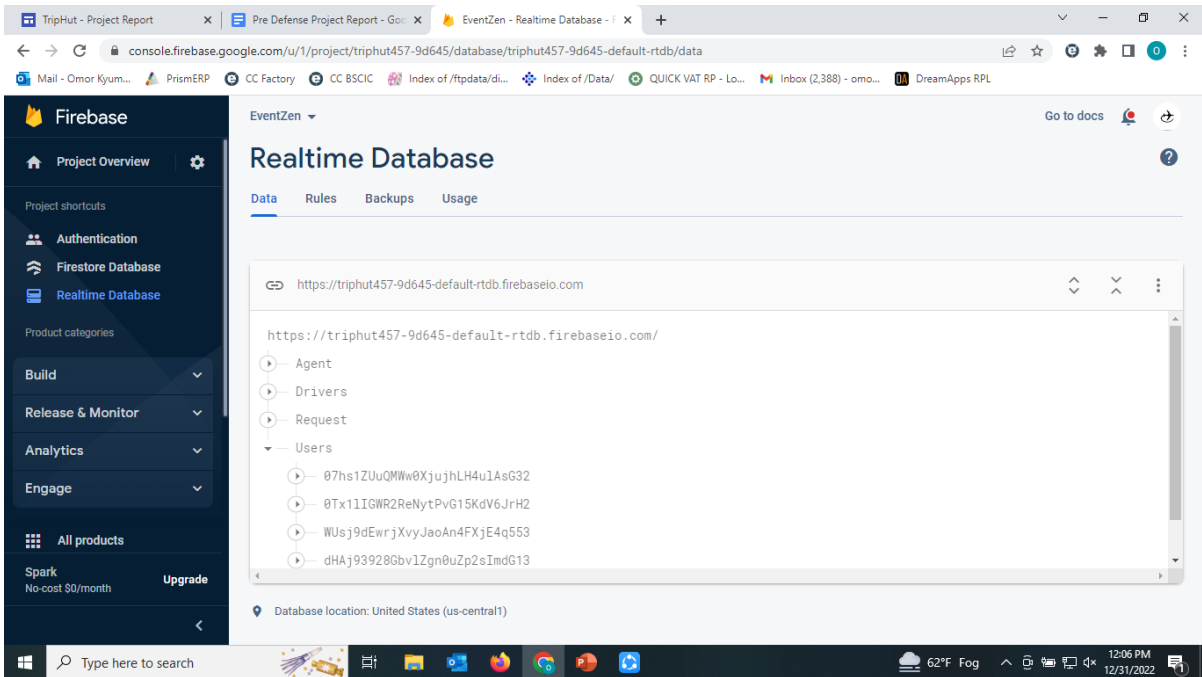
TripHut - Project Report
Pre Defense Project Report - Goo
EventZen - Realtime Database - F
console.firebase.google.com/u/1/project/triphut457-9d645/database/triphut457-9d645-default-rtdb/data
Mail - Omor Kyum... PrismERP CC Factory CC BSCIC Index of /ftpdata/di... Index of /Data/ QUICK VAT RP - Lo... Inbox (2,388) - omo... DreamApps RPL

Firebase
Project Overview
Project shortcuts
Authentication
Firestore Database
Realtime Database
Product categories
Build
Release & Monitor
Analytics
Engage
All products
Spark
No-cost $0/month
Upgrade

EventZen
Go to docs
Realtime Database
Data Rules Backups Usage

https://triphut457-9d645-default-rtdb.firebaseio.com
https://triphut457-9d645-default-rtdb.firebaseio.com/
Agent
Drivers
Request
Users
07hs1ZUuQMWw0XjujhLH4ulAsG32
0Tx1lIGWR2ReNytPvG15KdV6JrH2
WUsj9dEwrjXvyJaoAn4FXjE4q553
dHAj93928GbvlZgn0uZp2sImdG13

Database location: United States (us-central1)

Type here to search
62°F Fog
12:06 PM
12/31/2022